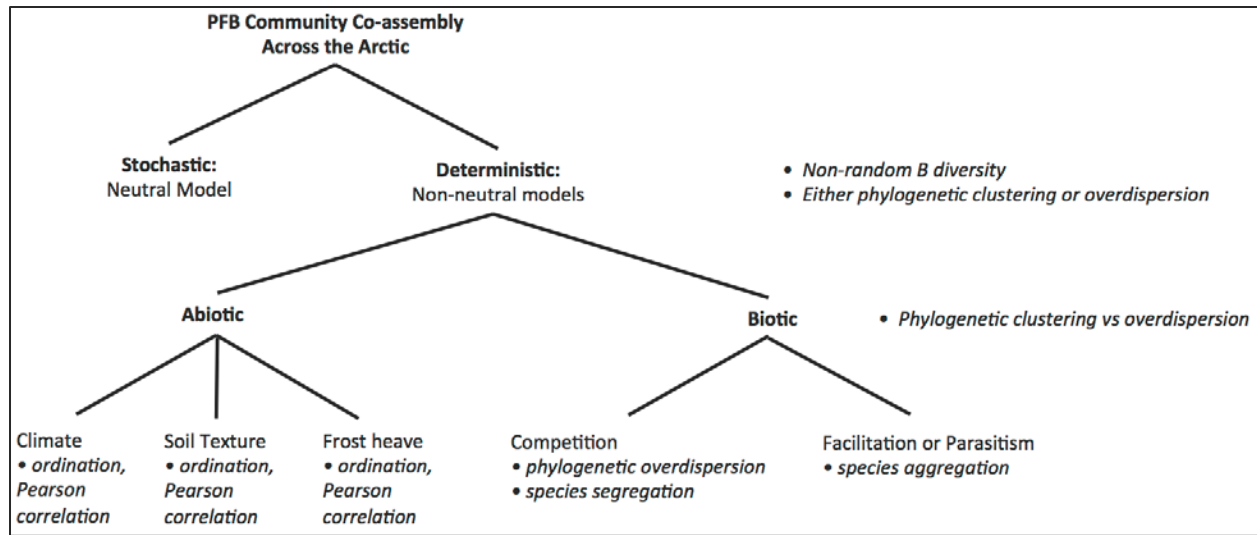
PFB Community Co-assembly Across the Arctic

Stochastic: Neutral Model

Deterministic: Non-neutral models

• Non-random B diversity
• Either phylogenetic clustering or overdispersion

Abiotic

Biotic

• Phylogenetic clustering vs overdispersion

Climate
• ordination, Pearson correlation

Soil Texture
• ordination, Pearson correlation

Frost heave
• ordination, Pearson correlation

Competition
• phylogenetic overdispersion
• species segregation

Facilitation or Parasitism
• species aggregation